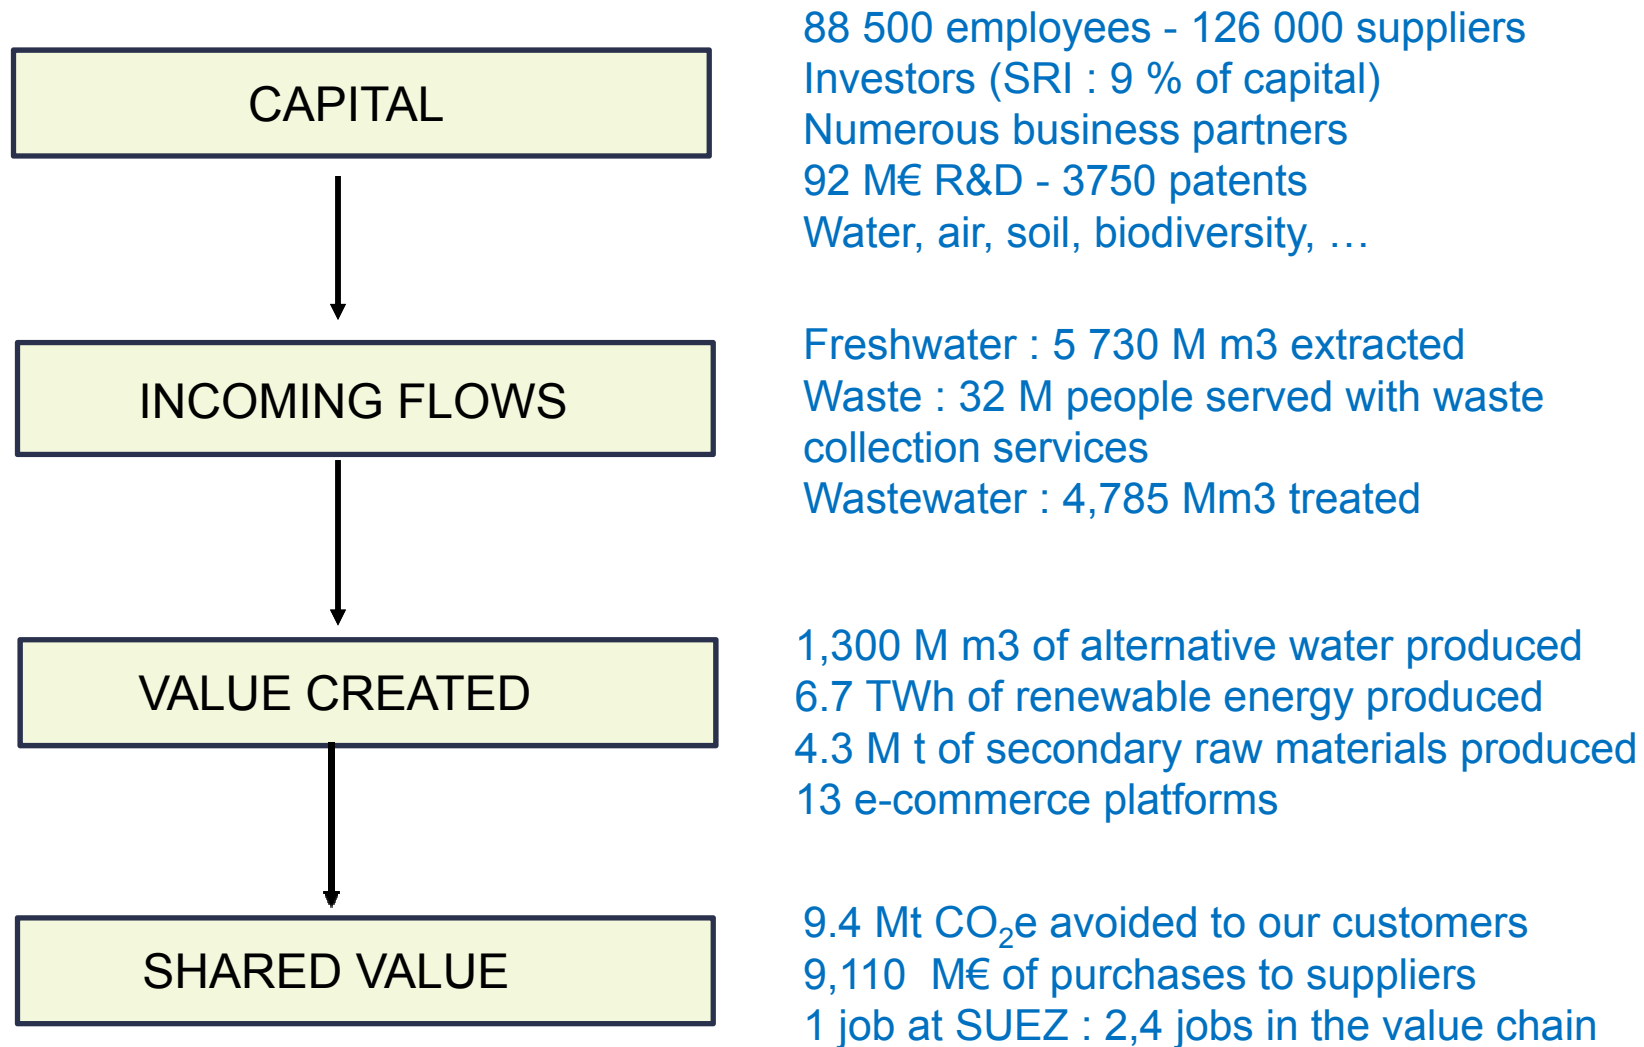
CAPITAL

88 500 employees - 126 000 suppliers
Investors (SRI : 9 % of capital)
Numerous business partners
92 M€ R&D - 3750 patents
Water, air, soil, biodiversity, …

INCOMING FLOWS

Freshwater : 5 730 M m3 extracted
Waste : 32 M people served with waste collection services
Wastewater : 4,785 Mm3 treated

VALUE CREATED

1,300 M m3 of alternative water produced
6.7 TWh of renewable energy produced
4.3 M t of secondary raw materials produced
13 e-commerce platforms

SHARED VALUE

9.4 Mt $CO_2$e avoided to our customers
9,110 M€ of purchases to suppliers
1 job at SUEZ : 2,4 jobs in the value chain